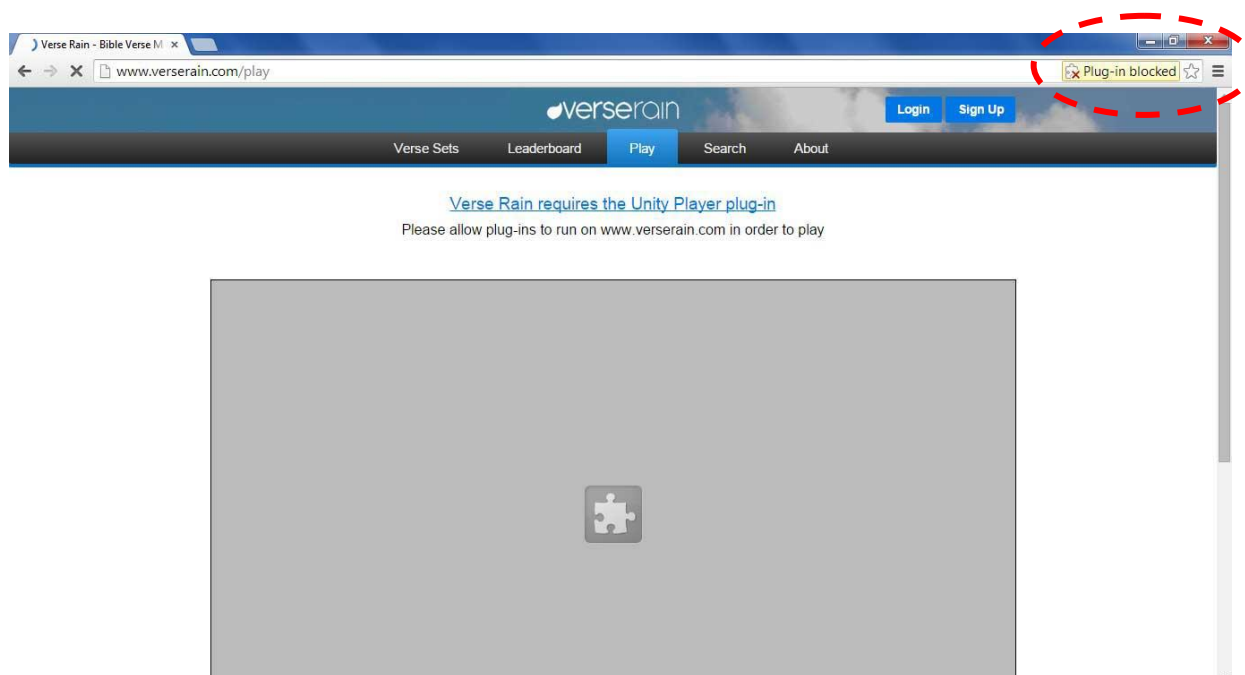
Verse Rain - Bible Verse M ×

www.verserain.com/play

Plug-in blocked

verserain

Login

Sign Up

Verse Sets

Leaderboard

Play

Search

About

Verse Rain requires the Unity Player plug-in

Please allow plug-ins to run on www.verserain.com in order to play